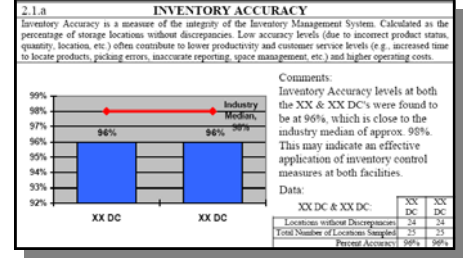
2.1.a INVENTORY ACCURACY

Inventory Accuracy is a measure of the integrity of the Inventory Management System. Calculated as the percentage of storage locations without discrepancies. Low accuracy levels (due to incorrect product status, quantity, location, etc.) often contribute to lower productivity and customer service levels (e.g., increased time to locate products, picking errors, inaccurate reporting, space management, etc.) and higher operating costs.

99%
98%
97%
96%
95%
94%
93%
92%

Industry Median, 98%

96%
96%

XX DC
XX DC

Comments:
Inventory Accuracy levels at both the XX & XX DC's were found to be at 96%, which is close to the industry median of approx. 98%. This may indicate an effective application of inventory control measures at both facilities.

Data:

| XX DC & XX DC: | XX DC | XX DC |
|---|---|---|
| Locations without Discrepancies | 24 | 24 |
| Total Number of Locations Sampled | 25 | 25 |
| Percent Accuracy | 96% | 96% |